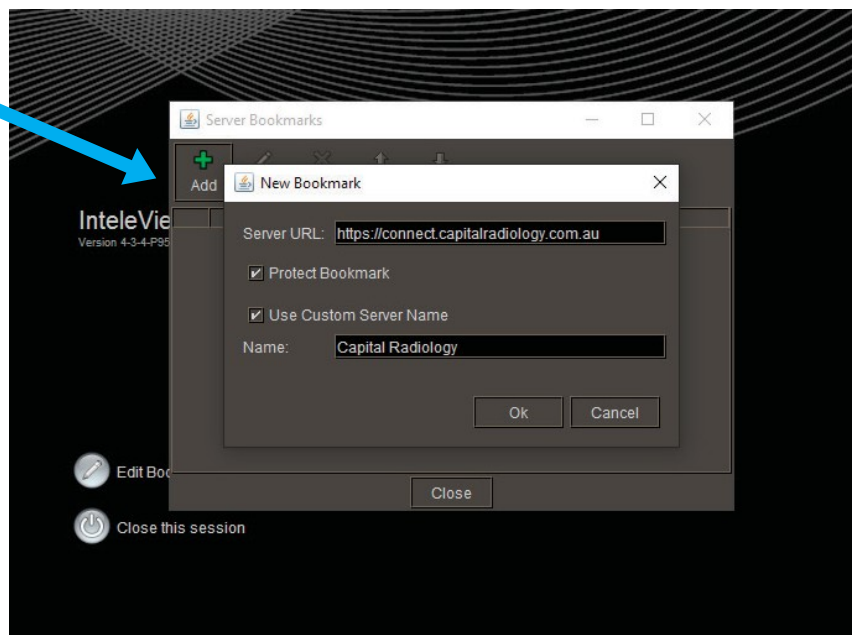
Server Bookmarks

Add

New Bookmark

Server URL: https://connect.capitalradiology.com.au

Protect Bookmark

Use Custom Server Name

Name: Capital Radiology

Ok Cancel

InteleVie

Version 4-3-4-P95

Edit Bo

Close

Close this session